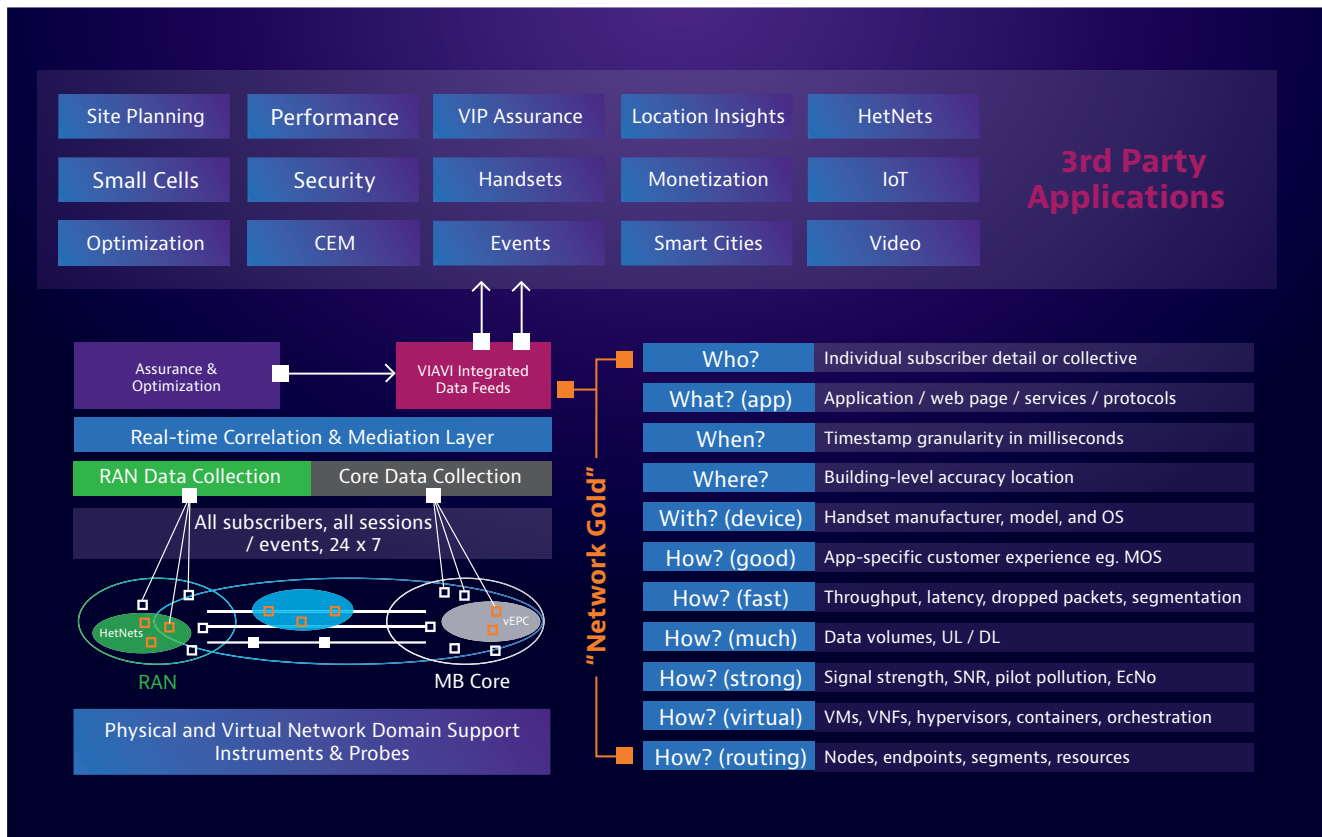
Site Planning
Performance
VIP Assurance
Location Insights
HetNets
Small Cells
Security
Handsets
Monetization
IoT
Optimization
CEM
Events
Smart Cities
Video

3rd Party Applications

Assurance & Optimization
VIAVI Integrated Data Feeds
Real-time Correlation & Mediation Layer
RAN Data Collection
Core Data Collection
All subscribers, all sessions / events, 24 x 7
HetNets
vEPC
RAN
MB Core
Physical and Virtual Network Domain Support Instruments & Probes

"Network Gold"

| | |
|---|---|
| Who? | Individual subscriber detail or collective |
| What? (app) | Application / web page / services / protocols |
| When? | Timestamp granularity in milliseconds |
| Where? | Building-level accuracy location |
| With? (device) | Handset manufacturer, model, and OS |
| How? (good) | App-specific customer experience eg. MOS |
| How? (fast) | Throughput, latency, dropped packets, segmentation |
| How? (much) | Data volumes, UL / DL |
| How? (strong) | Signal strength, SNR, pilot pollution, EcNo |
| How? (virtual) | VMs, VNFs, hypervisors, containers, orchestration |
| How? (routing) | Nodes, endpoints, segments, resources |